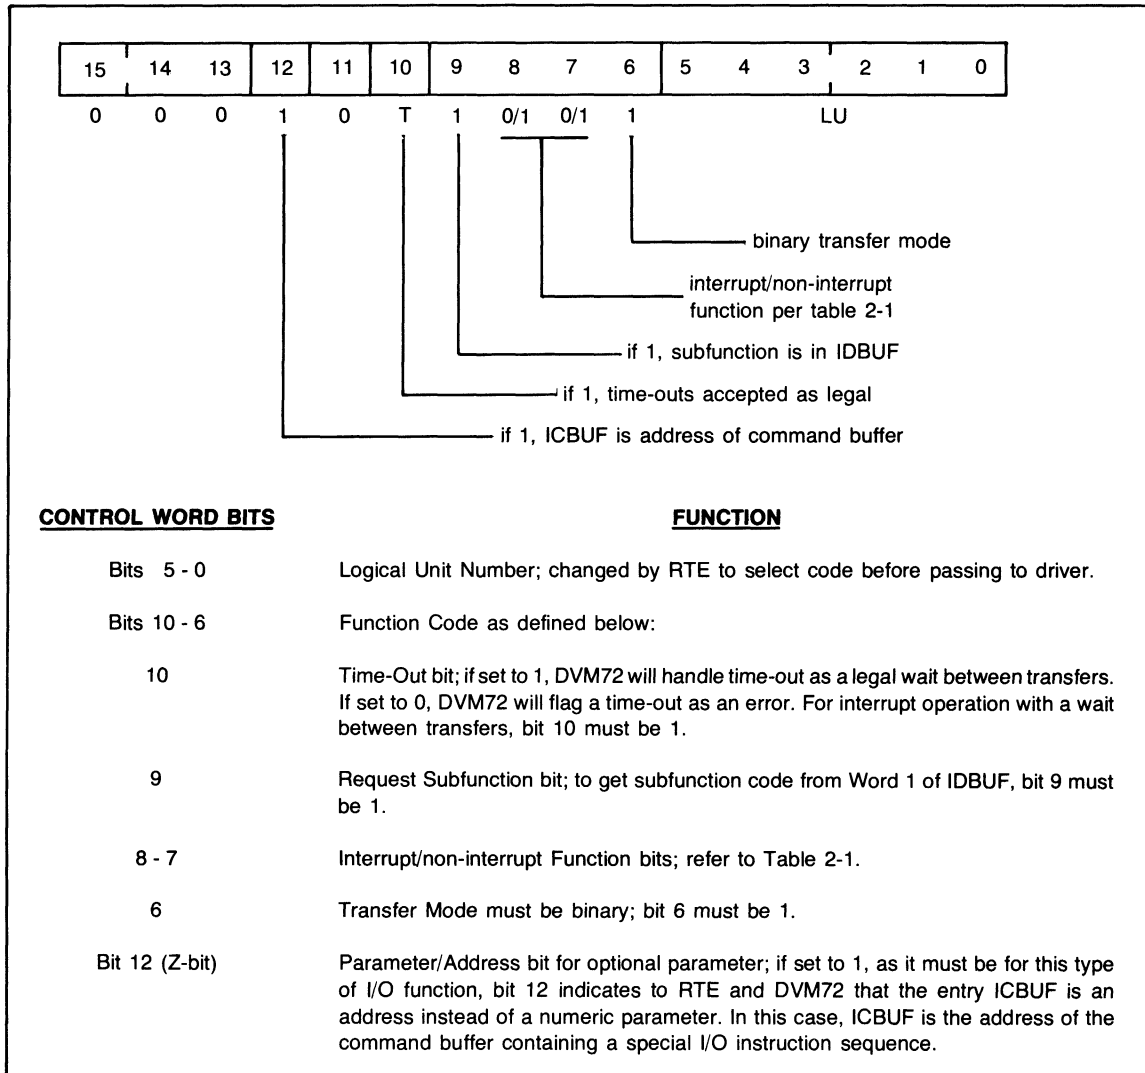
| 15 | 14 | 13 | 12 | 11 | 10 | 9 | 8 | 7 | 6 | 5 | 4 | 3 | 2 | 1 | 0 |
|---|---|---|---|---|---|---|---|---|---|---|---|---|---|---|---|
| 0 | 0 | 0 | 1 | 0 | T | 1 | 0/1 | 0/1 | 1 | | | LU | | | |

binary transfer mode

interrupt/non-interrupt function per table 2-1

if 1, subfunction is in IDBUF

if 1, time-outs accepted as legal

if 1, ICBUF is address of command buffer

CONTROL WORD BITS

FUNCTION

Bits 5 - 0
Logical Unit Number; changed by RTE to select code before passing to driver.

Bits 10 - 6
Function Code as defined below:

10
Time-Out bit; if set to 1, DVM72 will handle time-out as a legal wait between transfers. If set to 0, DVM72 will flag a time-out as an error. For interrupt operation with a wait between transfers, bit 10 must be 1.

9
Request Subfunction bit; to get subfunction code from Word 1 of IDBUF, bit 9 must be 1.

8 - 7
Interrupt/non-interrupt Function bits; refer to Table 2-1.

6
Transfer Mode must be binary; bit 6 must be 1.

Bit 12 (Z-bit)
Parameter/Address bit for optional parameter; if set to 1, as it must be for this type of I/O function, bit 12 indicates to RTE and DVM72 that the entry ICBUF is an address instead of a numeric parameter. In this case, ICBUF is the address of the command buffer containing a special I/O instruction sequence.